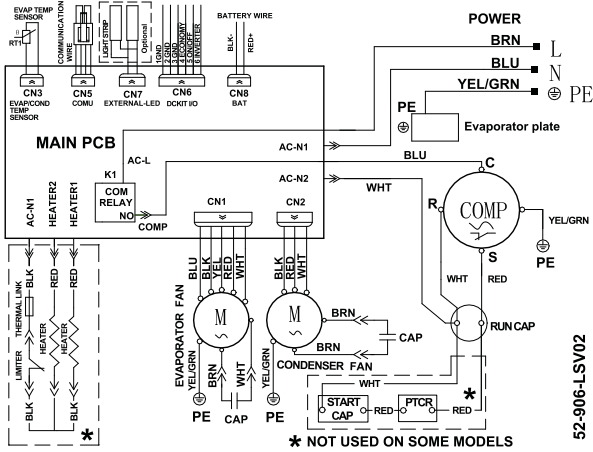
EVAP TEMP SENSOR
RT1
COMMUNICATION WIRE
LIGHT STRIP
Optional
1 GND
2 GND
3 ECONOMY
4 ON/OFF
5 ON/OFF
6 INVERTER
BATTERY WIRE
BLK-
RED+
CN3
EVAP/COND TEMP SENSOR
CN5
COMU
CN7
EXTERNAL-LED
CN6
DCKIT I/O
CN8
BAT
POWER
BRN
L
BLU
N
YEL/GRN
PE
PE
Evaporator plate
MAIN PCB
AC-N1
AC-L
BLU
K1
COM
RELAY
NO
COMP
AC-N2
WHT
C
R
COMP
S
YEL/GRN
PE
CN1
CN2
AC-N1
HEATER2
HEATER1
BLK
RED
RED
THERMAL LINK
HEATER
HEATER
LIMITER
BLK
BLK
BLK
*
BLU
BLK
YEL
RED
WHT
BLK
RED
WHT
WHT
RED
EVAPORATOR FAN
M
BRN
WHT
YEL/GRN
CAP
PE
PE
M
BRN
CAP
CONDENSER FAN
RUN CAP
WHT
START CAP
RED
PTCR
RED
*
* NOT USED ON SOME MODELS
52-906-LSV02